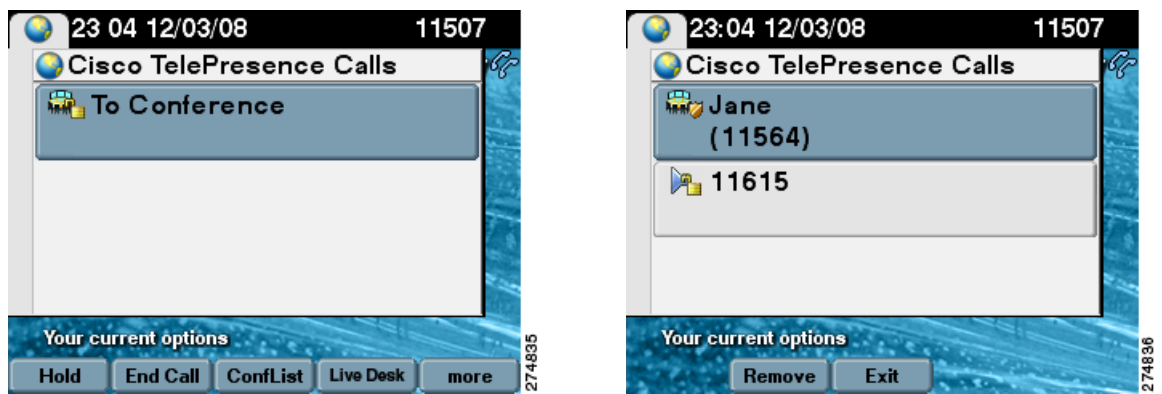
23 04 12/03/08 11507

Cisco TelePresence Calls

To Conference

Your current options

Hold End Call ConfList Live Desk more

274835

23:04 12/03/08 11507

Cisco TelePresence Calls

Jane (11564)

11615

Your current options

Remove Exit

274836